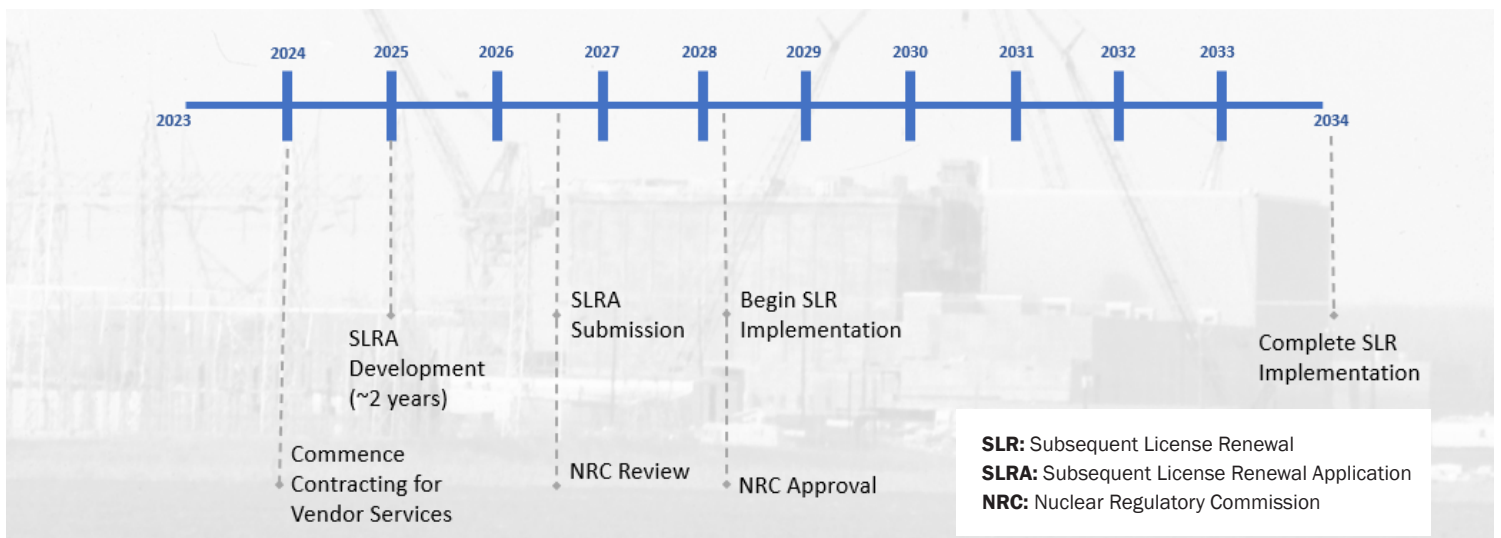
2024 2025 2026 2027 2028 2029 2030 2031 2032 2033

2023

2034

SLRA Development (~2 years)

SLRA Submission

Begin SLR Implementation

Complete SLR Implementation

Commence Contracting for Vendor Services

NRC Review

NRC Approval

**SLR:** Subsequent License Renewal
**SLRA:** Subsequent License Renewal Application
**NRC:** Nuclear Regulatory Commission